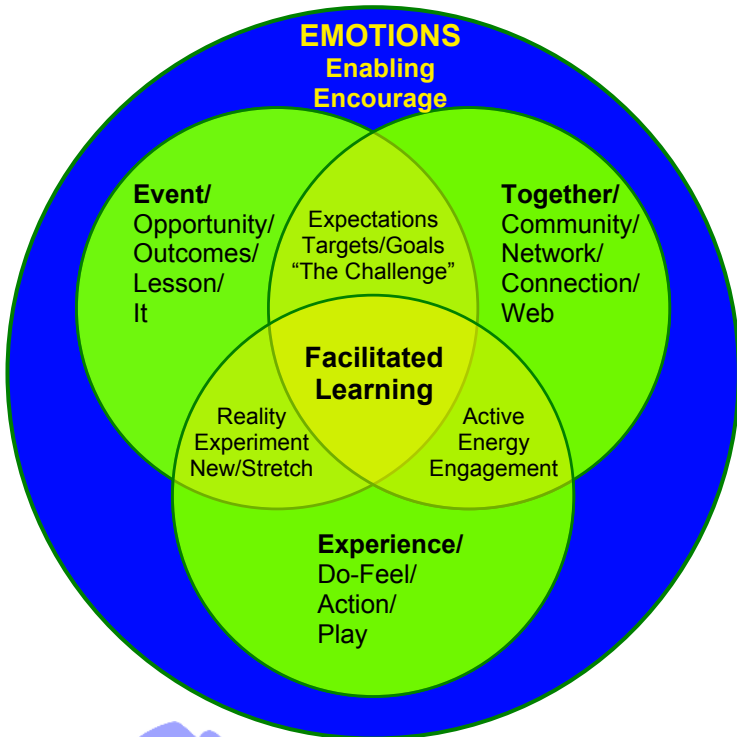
EMOTIONS
Enabling
Encourage

Event/
Opportunity/
Outcomes/
Lesson/
It

Expectations
Targets/Goals
"The Challenge"

Together/
Community/
Network/
Connection/
Web

Facilitated
Learning

Reality
Experiment
New/Stretch

Active
Energy
Engagement

Experience/
Do-Feel/
Action/
Play